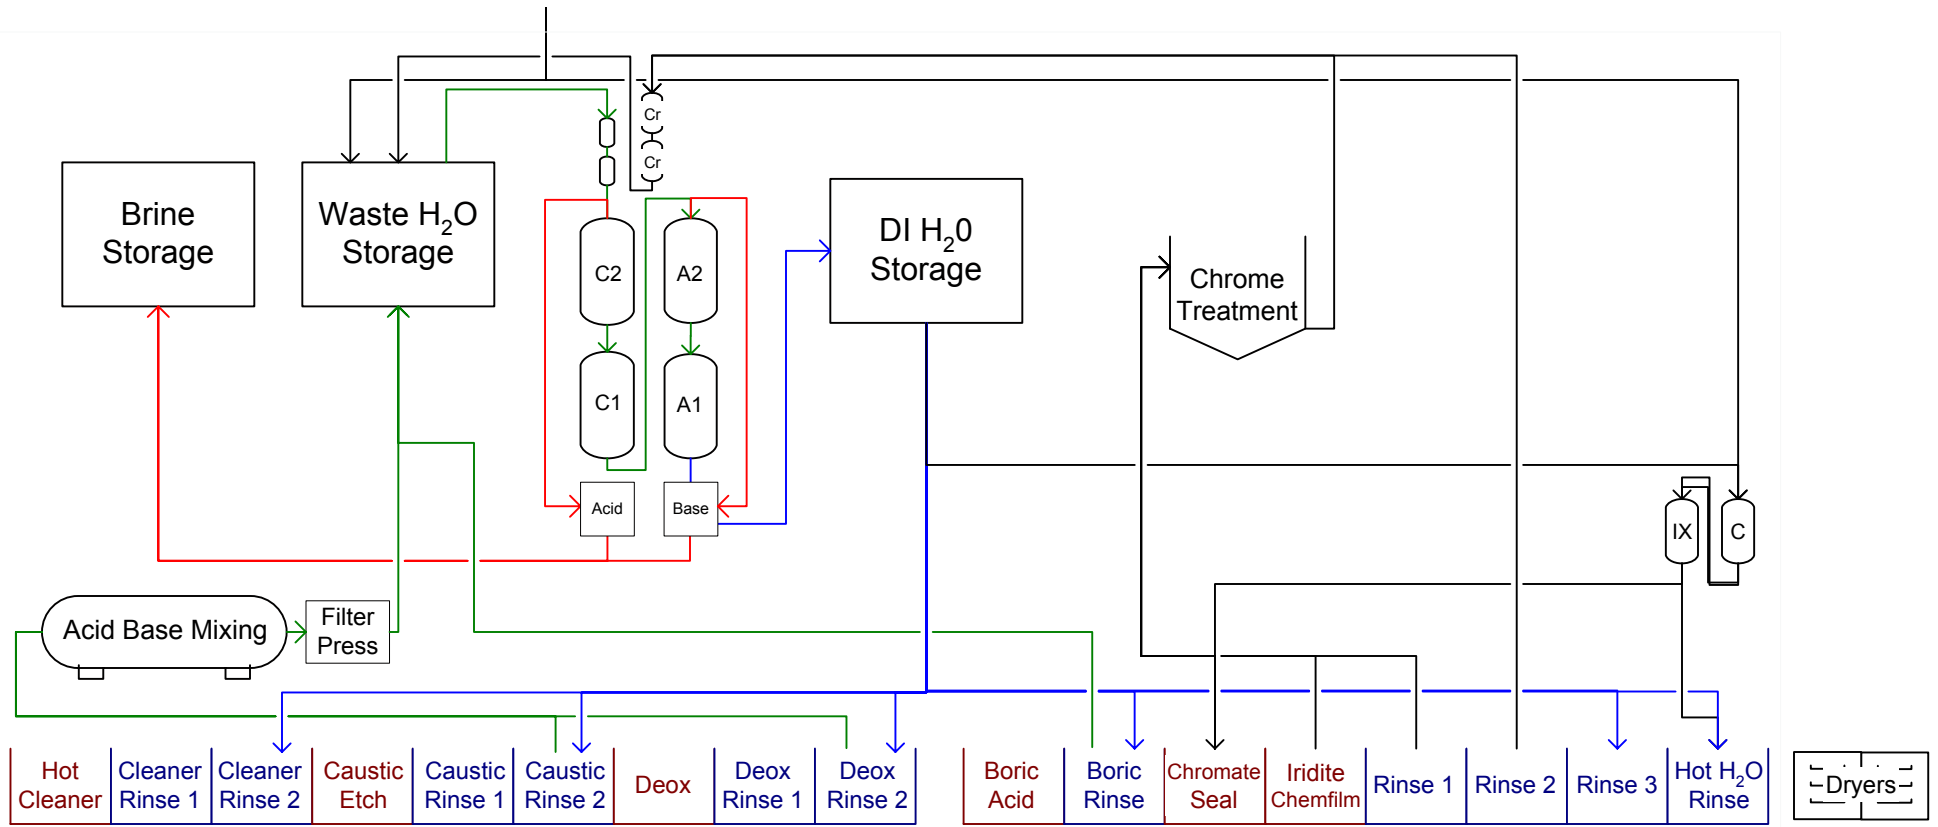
Brine Storage

Waste $H_2O$ Storage

Cr

Cr

C2

A2

C1

A1

Acid

Base

DI $H_20$ Storage

Chrome Treatment

IX

C

Acid Base Mixing

Filter Press

| Hot Cleaner | Cleaner Rinse 1 | Cleaner Rinse 2 | Caustic Etch | Caustic Rinse 1 | Caustic Rinse 2 | Deox | Deox Rinse 1 | Deox Rinse 2 |
|---|---|---|---|---|---|---|---|---|

| Boric Acid | Boric Rinse | Chromate Seal | Iridite Chemfilm | Rinse 1 | Rinse 2 | Rinse 3 | Hot $H_2O$ Rinse |
|---|---|---|---|---|---|---|---|

Dryers